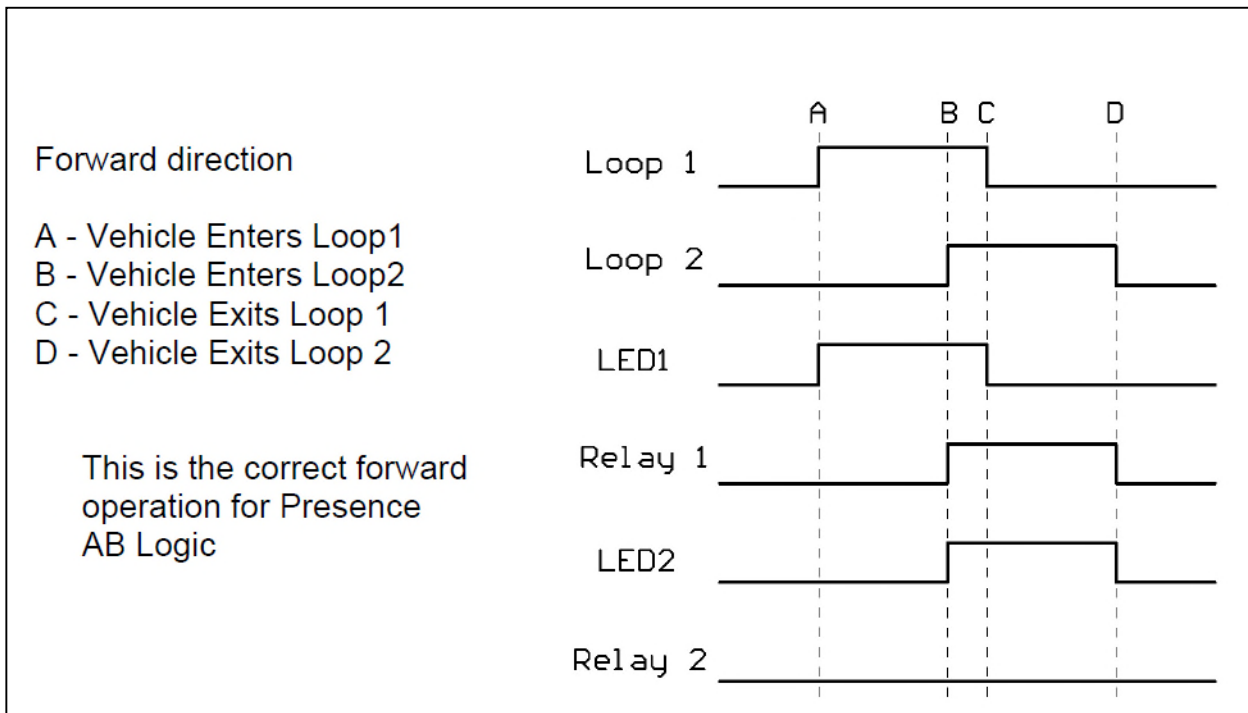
Forward direction

A - Vehicle Enters Loop1
B - Vehicle Enters Loop2
C - Vehicle Exits Loop 1
D - Vehicle Exits Loop 2

This is the correct forward operation for Presence AB Logic

A B C D

Loop 1

Loop 2

LED1

Relay 1

LED2

Relay 2